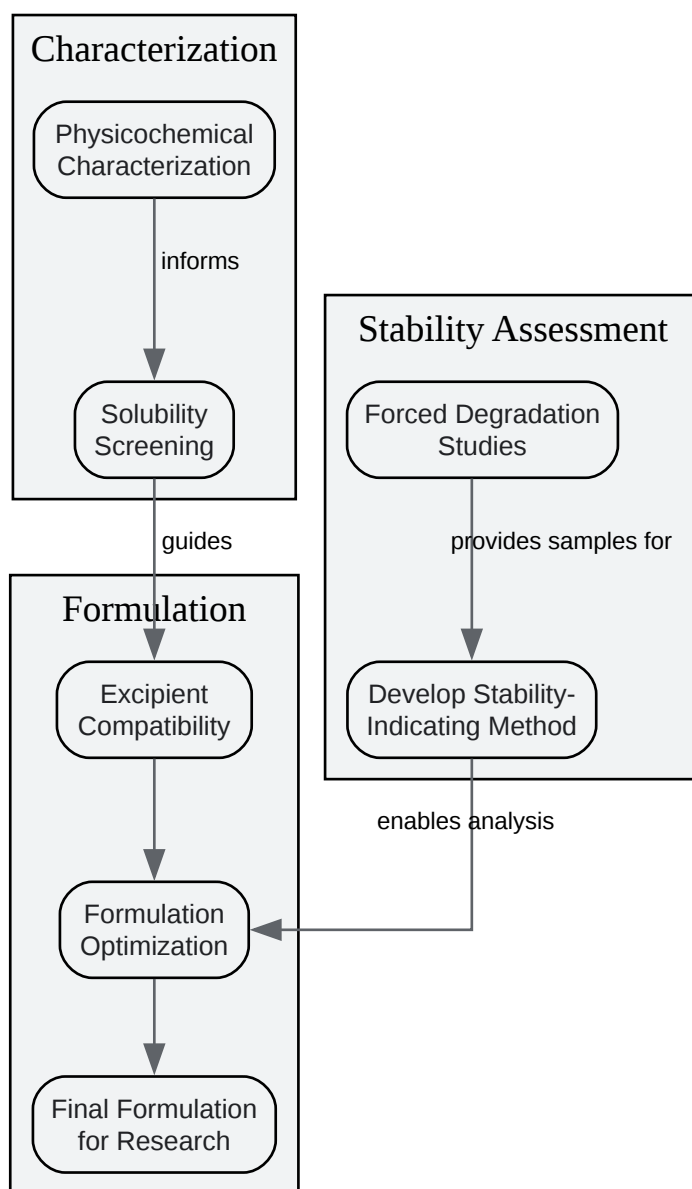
Characterization

Physicochemical Characterization

informs

Solubility Screening

guides

Stability Assessment

Forced Degradation Studies

provides samples for

Develop Stability-Indicating Method

Formulation

Excipient Compatibility

enables analysis

Formulation Optimization

Final Formulation for Research